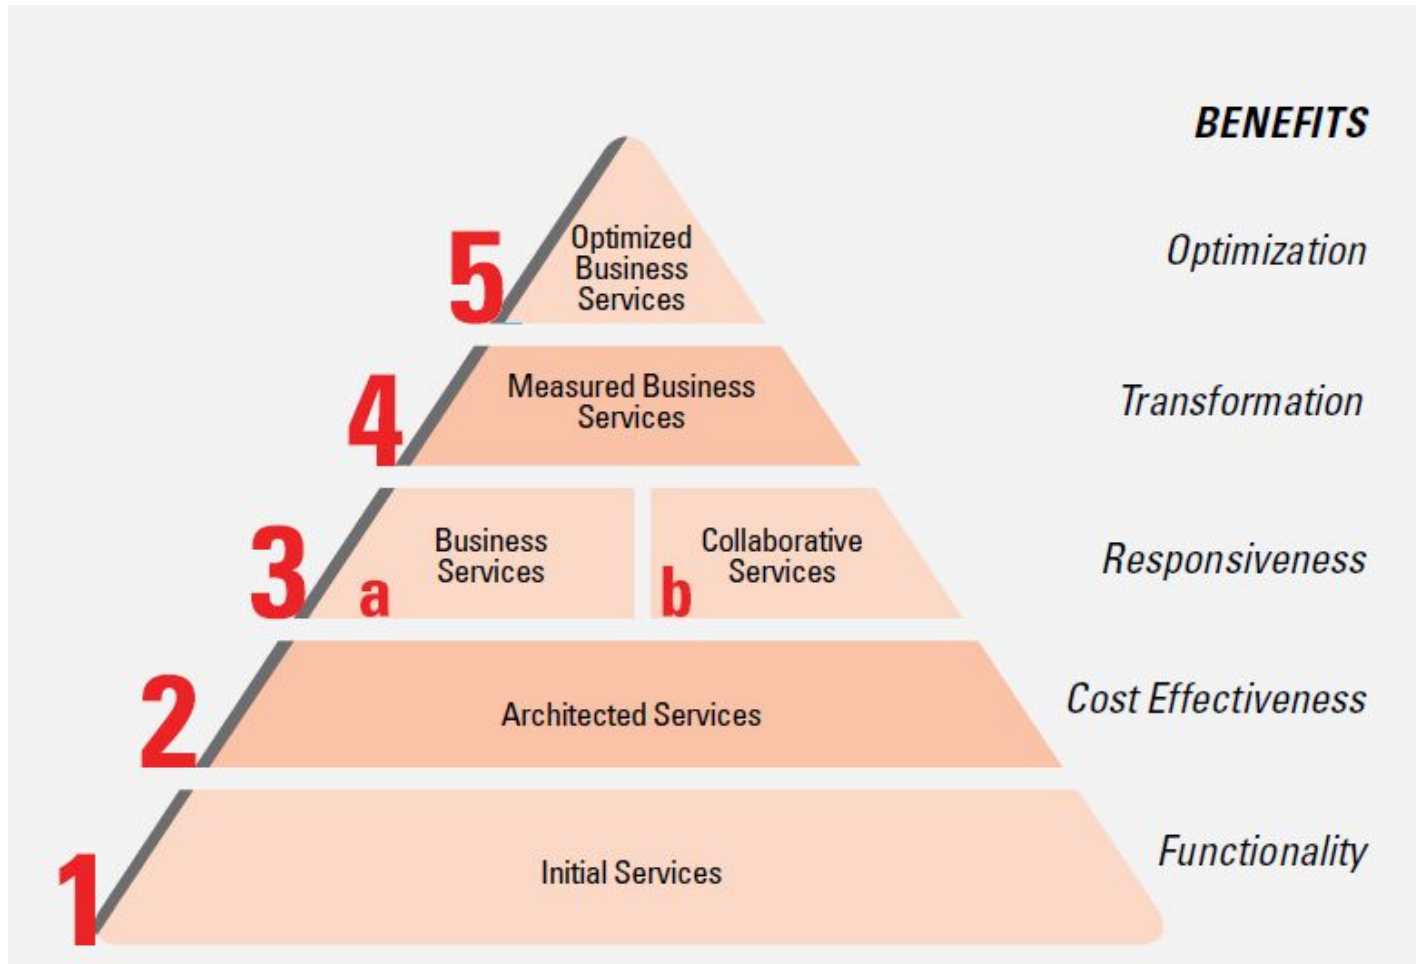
BENEFITS

5 Optimized Business Services

Optimization

4 Measured Business Services

Transformation

3 a Business Services

b Collaborative Services

Responsiveness

2 Architected Services

Cost Effectiveness

1 Initial Services

Functionality